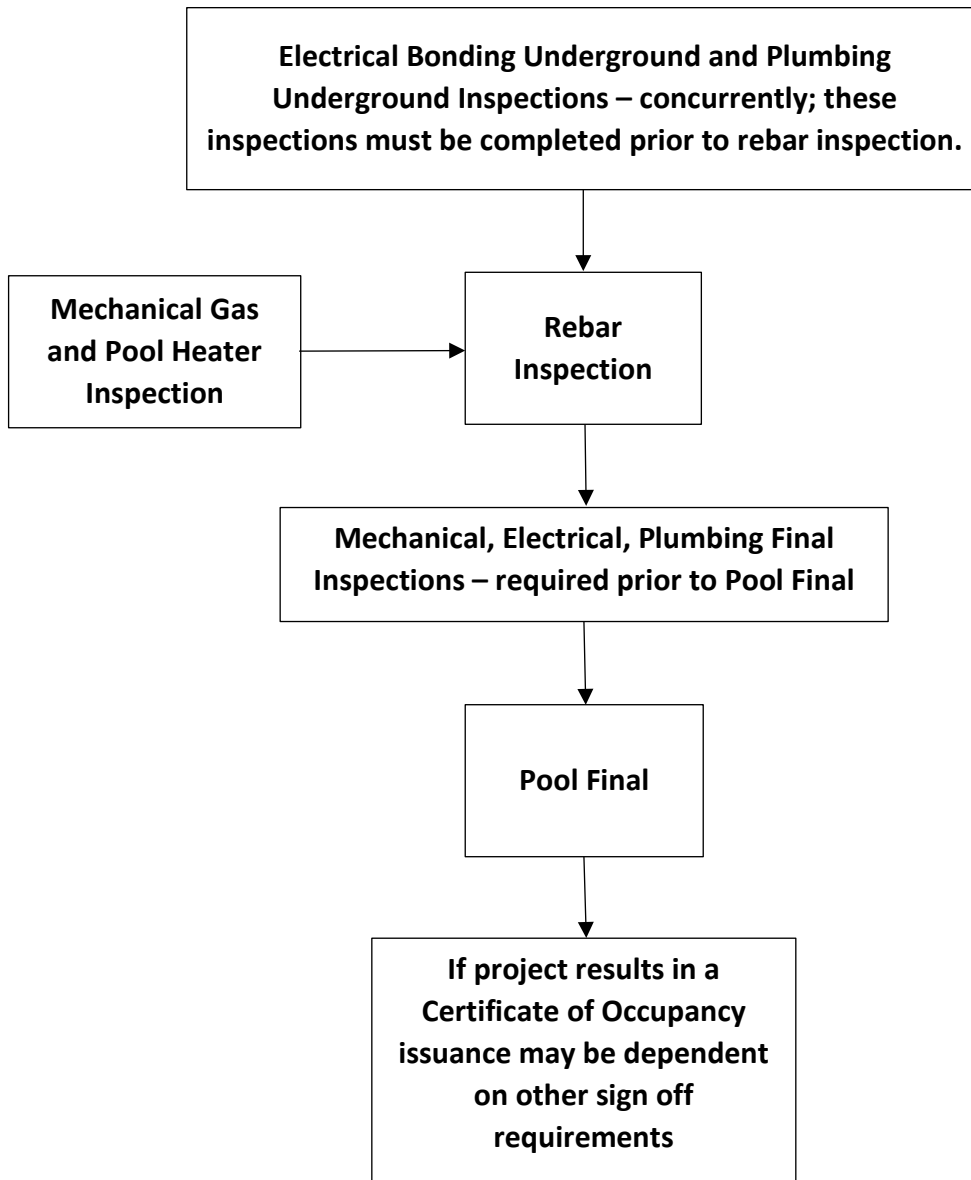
Electrical Bonding Underground and Plumbing Underground Inspections – concurrently; these inspections must be completed prior to rebar inspection.

Mechanical Gas and Pool Heater Inspection

Rebar Inspection

Mechanical, Electrical, Plumbing Final Inspections – required prior to Pool Final

Pool Final

If project results in a Certificate of Occupancy issuance may be dependent on other sign off requirements